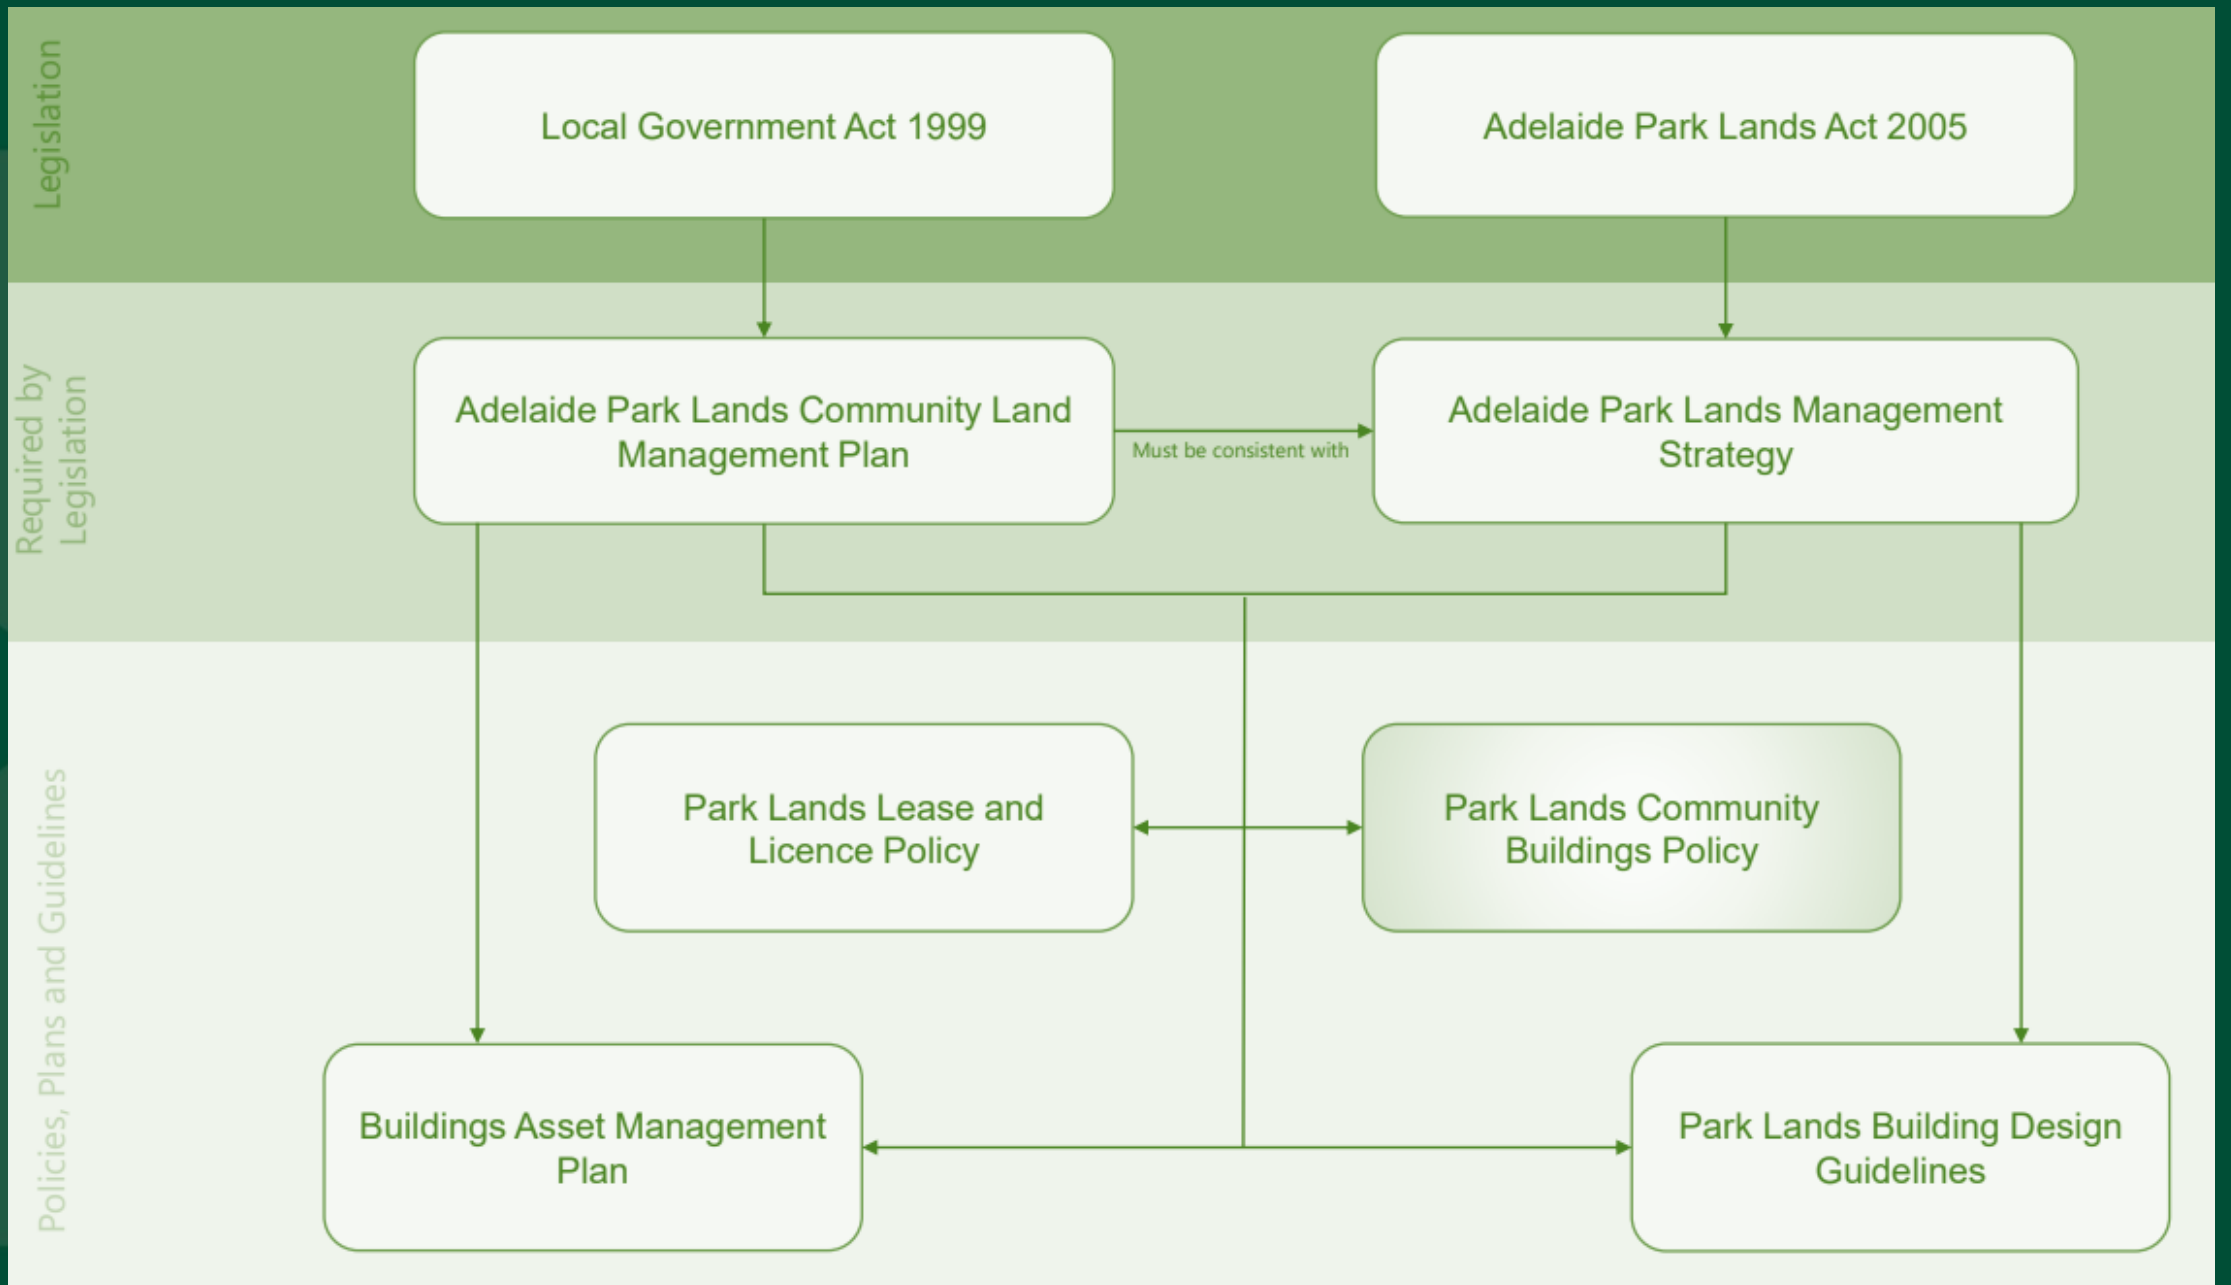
Legislation

Local Government Act 1999

Adelaide Park Lands Act 2005

Required by Legislation

Adelaide Park Lands Community Land Management Plan

Must be consistent with

Adelaide Park Lands Management Strategy

Policies, Plans and Guidelines

Park Lands Lease and Licence Policy

Park Lands Community Buildings Policy

Buildings Asset Management Plan

Park Lands Building Design Guidelines